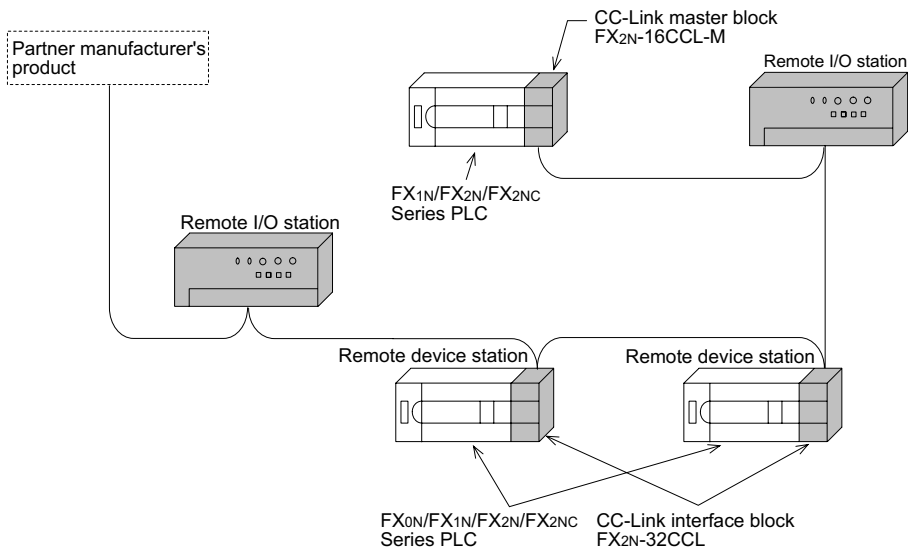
Partner manufacturer's product

CC-Link master block
FX$_{2N}$-16CCL-M

Remote I/O station

FX$_{1N}$/FX$_{2N}$/FX$_{2NC}$
Series PLC

Remote I/O station

Remote device station

Remote device station

FX$_{0N}$/FX$_{1N}$/FX$_{2N}$/FX$_{2NC}$
Series PLC

CC-Link interface block
FX$_{2N}$-32CCL